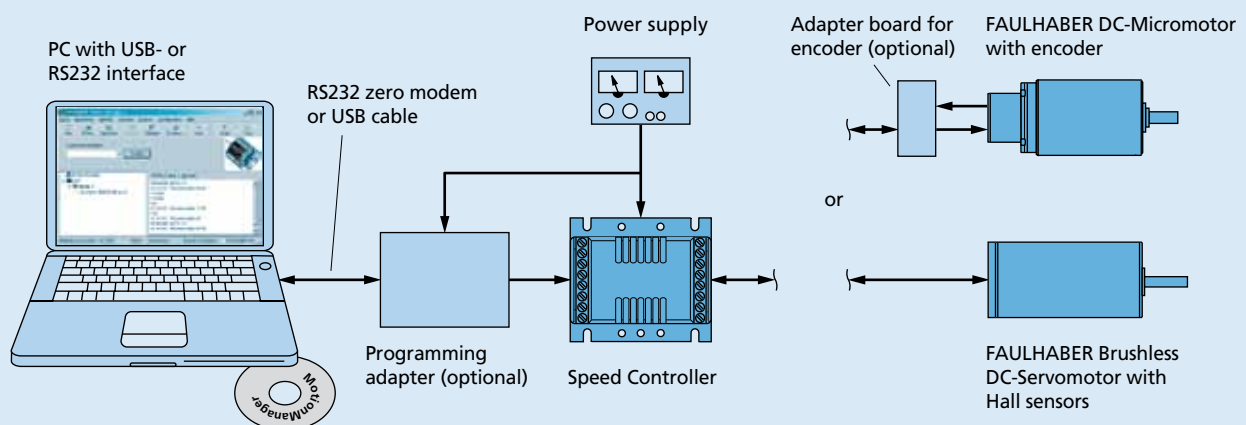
PC with USB- or RS232 interface

RS232 zero modem or USB cable

Power supply

Adapter board for encoder (optional)

FAULHABER DC-Micromotor with encoder

or

Programming adapter (optional)

Speed Controller

FAULHABER Brushless DC-Servomotor with Hall sensors

MotionManager